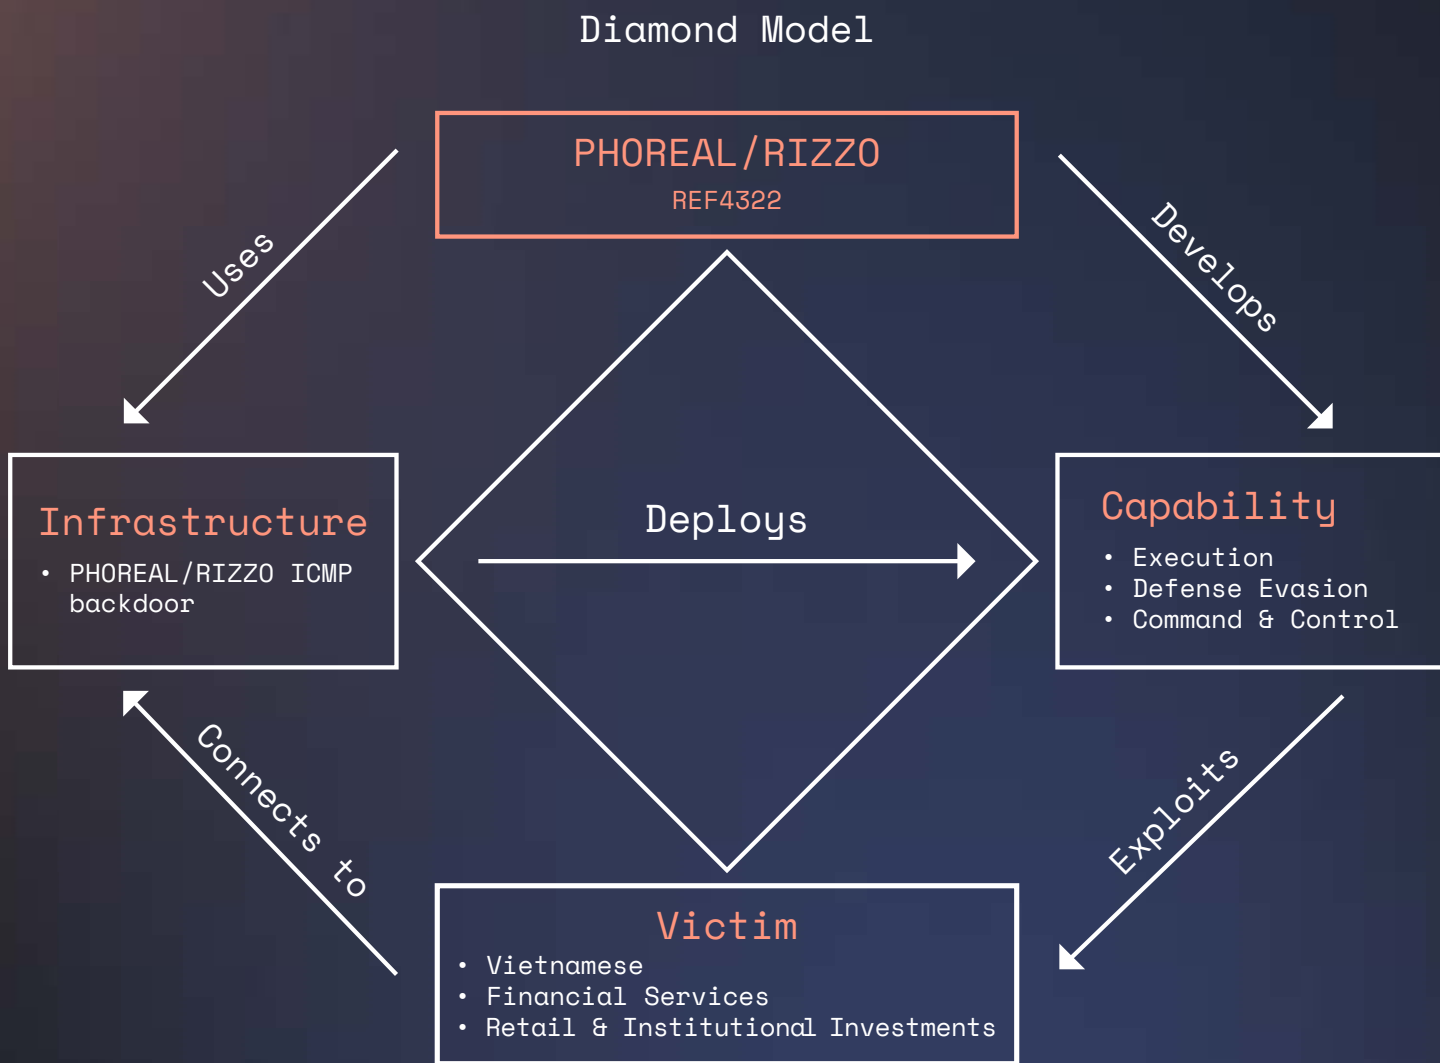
Diamond Model

PHOREAL/RIZZO
REF4322

Uses

Develops

Infrastructure
• PHOREAL/RIZZO ICMP backdoor

Deploys

Capability
• Execution
• Defense Evasion
• Command & Control

Connects to

Exploits

Victim
• Vietnamese
• Financial Services
• Retail & Institutional Investments